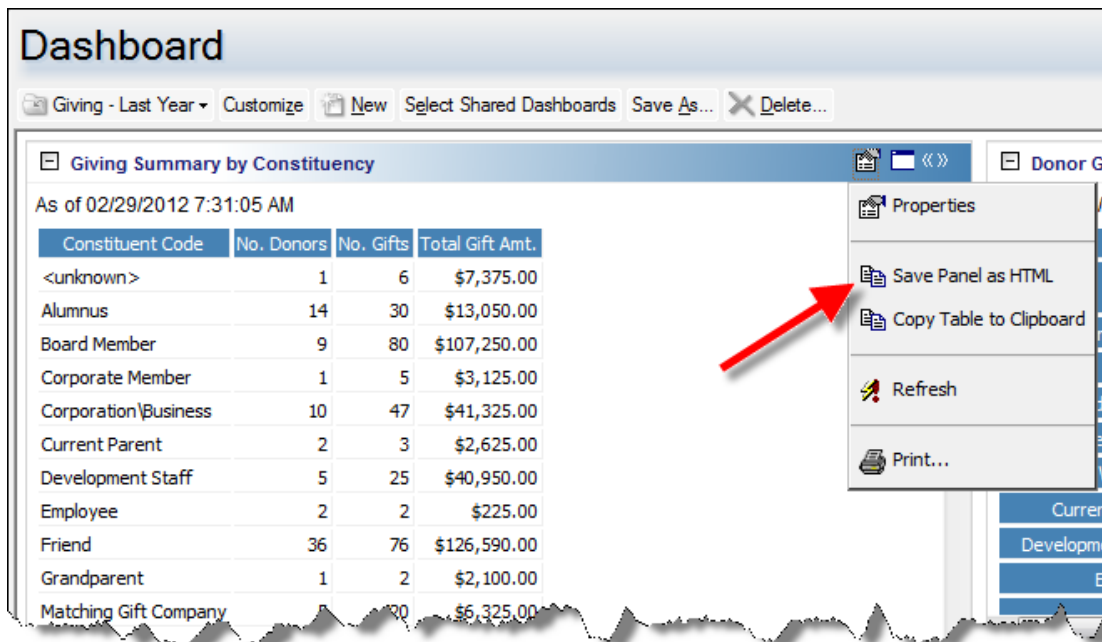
Dashboard

Giving - Last Year ▾ Customize New Select Shared Dashboards Save As... Delete...

Giving Summary by Constituency

As of 02/29/2012 7:31:05 AM

| Constituent Code | No. Donors | No. Gifts | Total Gift Amt. |
|---|---|---|---|
| <unknown> | 1 | 6 | $7,375.00 |
| Alumnus | 14 | 30 | $13,050.00 |
| Board Member | 9 | 80 | $107,250.00 |
| Corporate Member | 1 | 5 | $3,125.00 |
| Corporation\Business | 10 | 47 | $41,325.00 |
| Current Parent | 2 | 3 | $2,625.00 |
| Development Staff | 5 | 25 | $40,950.00 |
| Employee | 2 | 2 | $225.00 |
| Friend | 36 | 76 | $126,590.00 |
| Grandparent | 1 | 2 | $2,100.00 |
| Matching Gift Company | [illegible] | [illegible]0 | $6,325.00 |

Properties
Save Panel as HTML
Copy Table to Clipboard
Refresh
Print...

Donor G
Curren
Developm